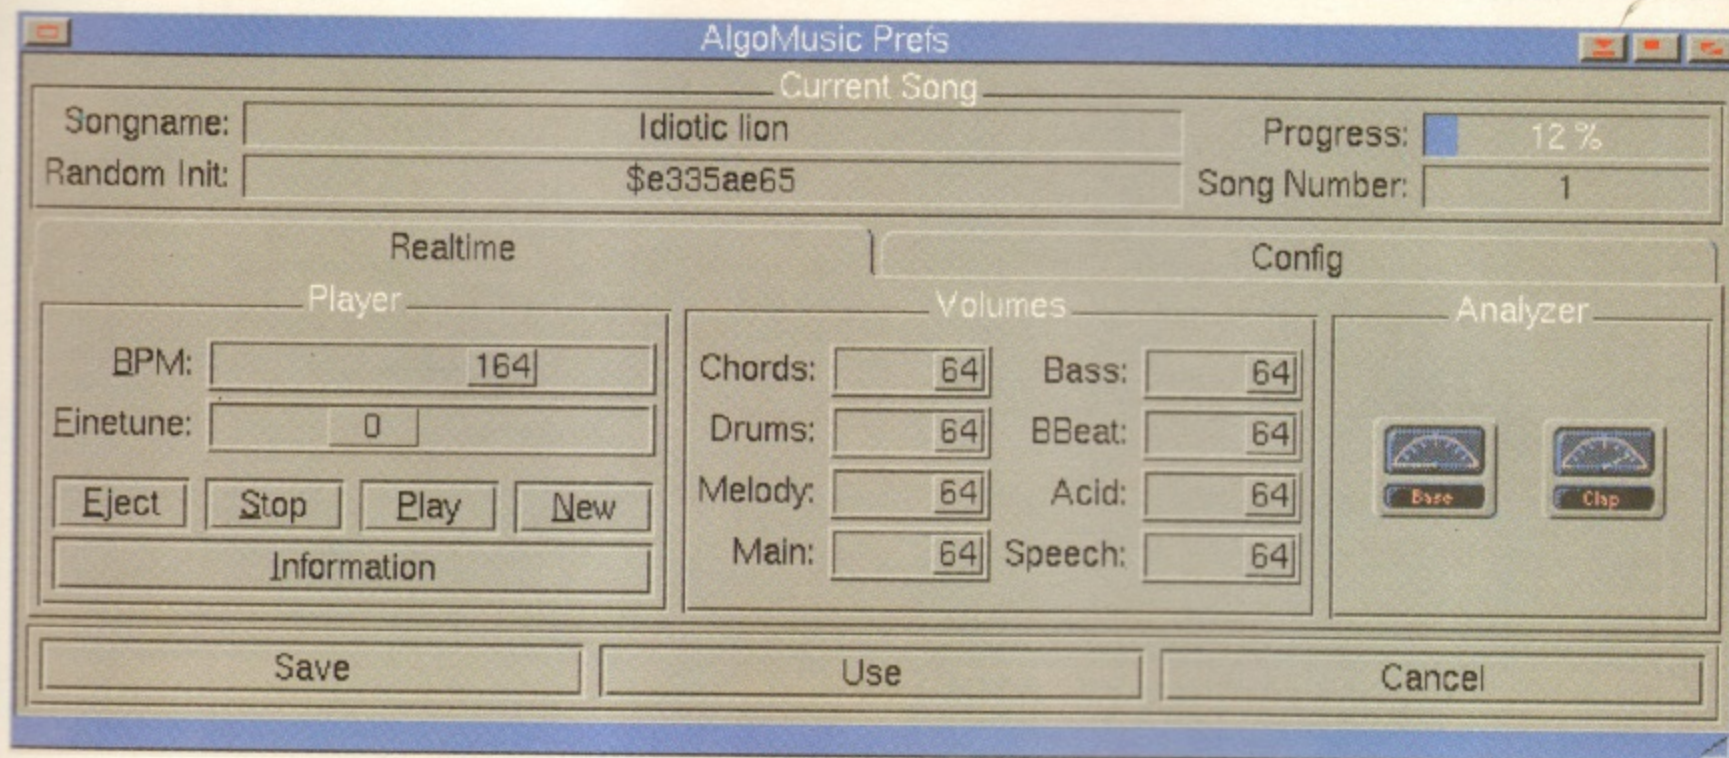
AlgoMusic Prefs

Current Song

Songname: Idiotic lion

Random Init: $e335ae65

Progress: 12 %

Song Number: 1

Realtime

Config

Player

BPM: 164

Finetune: 0

Eject Stop Play New

Information

Volumes

Chords: 64

Bass: 64

Drums: 64

BBeat: 64

Melody: 64

Acid: 64

Main: 64

Speech: 64

Analyzer

Base

Clap

Save

Use

Cancel